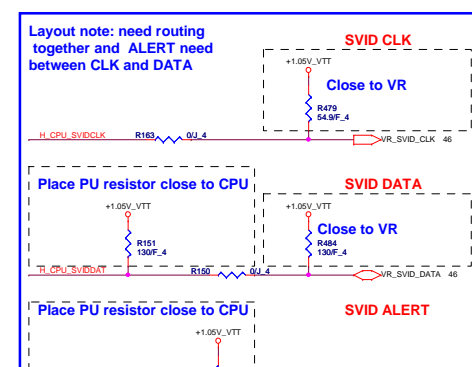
Layout note: need routing together and ALERT need between CLK and DATA

SVID CLK

+1.05V_VTT

Close to VR

R479
54.9/F_4

H_CPU_SVIDCLK

R163 0/J_4

VR_SVID_CLK 46

Place PU resistor close to CPU

SVID DATA

+1.05V_VTT

R151
130/F_4

+1.05V_VTT

Close to VR

R484
130/F_4

H_CPU_SVIDDAT

R150 0/J_4

VR_SVID_DATA 46

Place PU resistor close to CPU

SVID ALERT

+1.05V_VTT